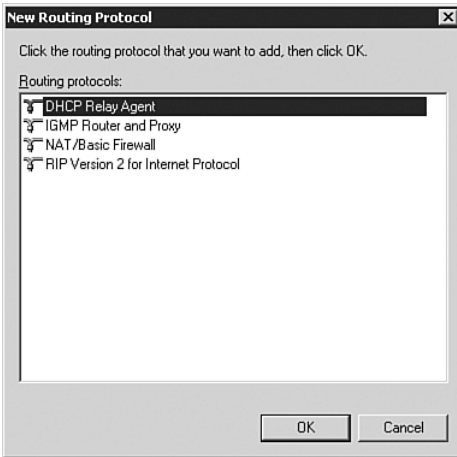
New Routing Protocol

Click the routing protocol that you want to add, then click OK.

Routing protocols:

DHCP Relay Agent
IGMP Router and Proxy
NAT/Basic Firewall
RIP Version 2 for Internet Protocol

OK
Cancel